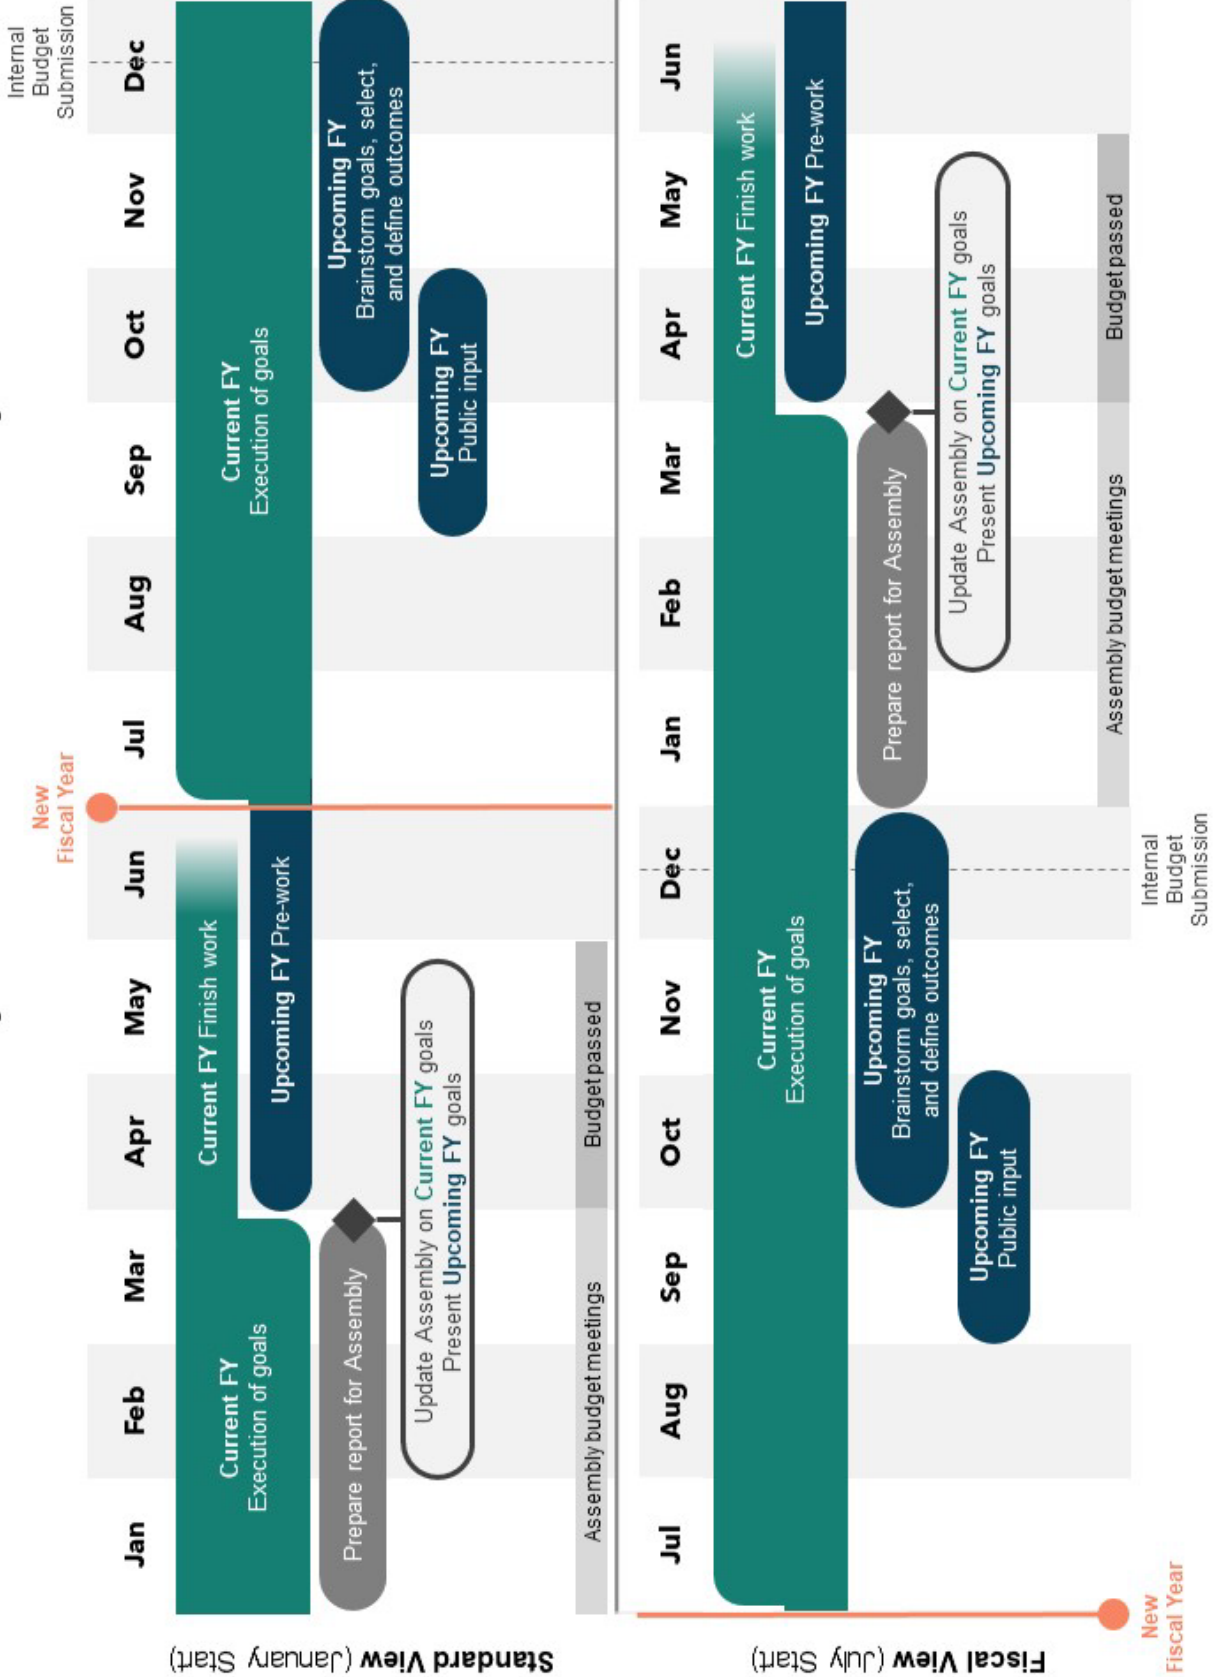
Standard View (January Start)

Jan | Feb | Mar | Apr | May | Jun | Jul | Aug | Sep | Oct | Nov | Dec

Current FY
Execution of goals

Prepare report for Assembly

Update Assembly on Current FY goals
Present Upcoming FY goals

Assembly budget meetings

Current FY Finish work

Upcoming FY Pre-work

Budget passed

New Fiscal Year

Current FY
Execution of goals

Upcoming FY
Public input

Upcoming FY
Brainstorm goals, select, and define outcomes

Internal Budget Submission

Fiscal View (July Start)

Jul | Aug | Sep | Oct | Nov | Dec | Jan | Feb | Mar | Apr | May | Jun

New Fiscal Year

Current FY
Execution of goals

Upcoming FY
Public input

Upcoming FY
Brainstorm goals, select, and define outcomes

Internal Budget Submission

Prepare report for Assembly

Update Assembly on Current FY goals
Present Upcoming FY goals

Assembly budget meetings

Current FY Finish work

Upcoming FY Pre-work

Budget passed